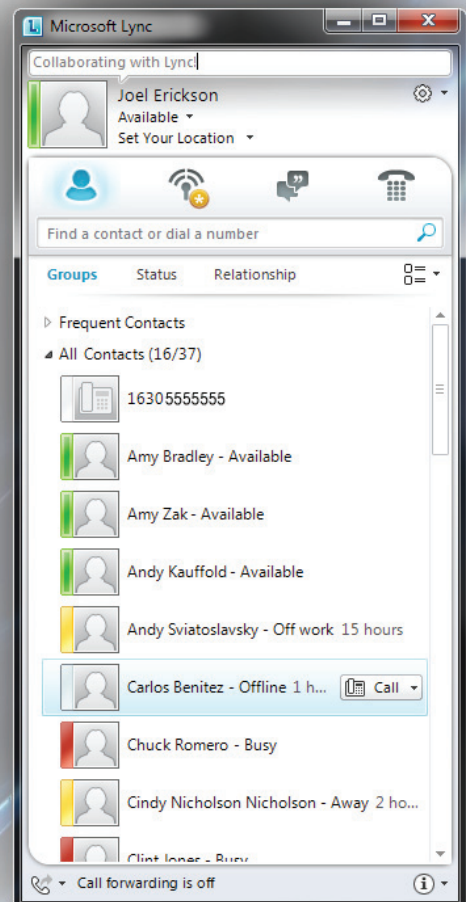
Microsoft Lync

Collaborating with Lync!

Joel Erickson
Available
Set Your Location

Find a contact or dial a number

Groups Status Relationship

Frequent Contacts
All Contacts (16/37)

16305555555

Amy Bradley - Available

Amy Zak - Available

Andy Kauffold - Available

Andy Sviatoslavsky - Off work 15 hours

Carlos Benitez - Offline 1 h... Call

Chuck Romero - Busy

Cindy Nicholson Nicholson - Away 2 ho...

Clint Jones - Busy

Call forwarding is off